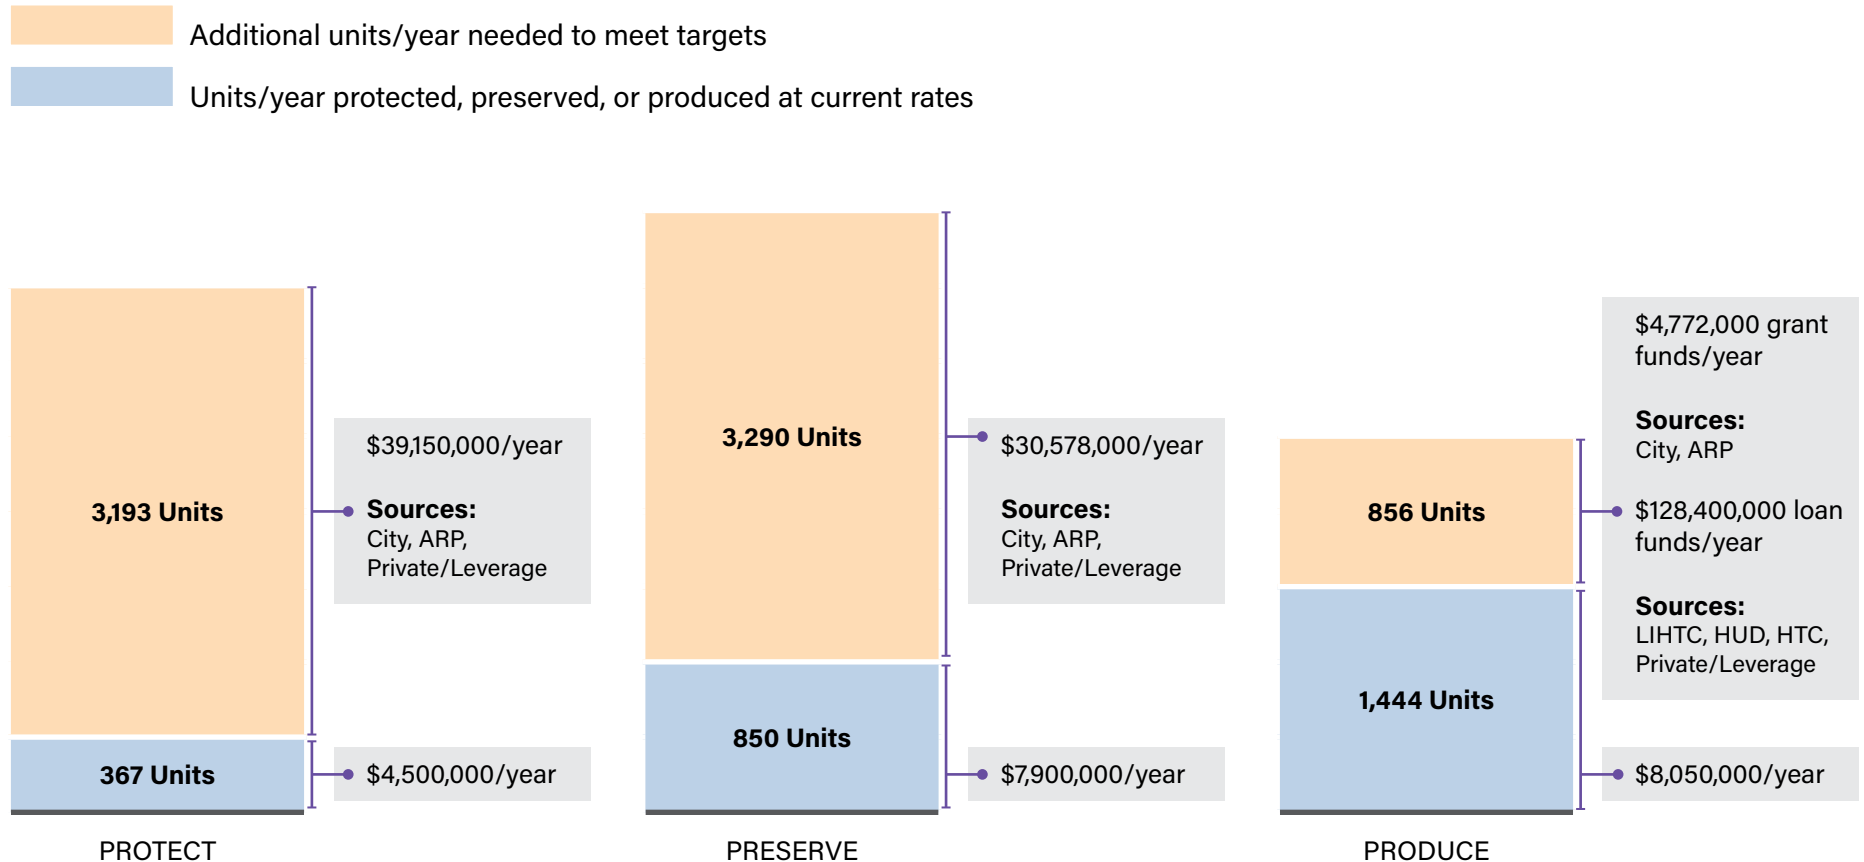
Additional units/year needed to meet targets

Units/year protected, preserved, or produced at current rates

3,193 Units

$39,150,000/year

**Sources:**
City, ARP,
Private/Leverage

367 Units

$4,500,000/year

PROTECT

3,290 Units

$30,578,000/year

**Sources:**
City, ARP,
Private/Leverage

850 Units

$7,900,000/year

PRESERVE

$4,772,000 grant funds/year

**Sources:**
City, ARP

856 Units

$128,400,000 loan funds/year

**Sources:**
LIHTC, HUD, HTC,
Private/Leverage

1,444 Units

$8,050,000/year

PRODUCE